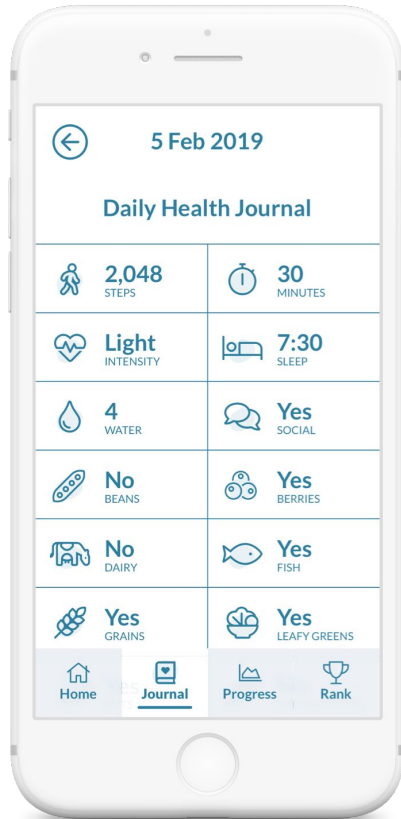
5 Feb 2019

Daily Health Journal

| | |
|---|---|
| 2,048 STEPS | 30 MINUTES |
| Light INTENSITY | 7:30 SLEEP |
| 4 WATER | Yes SOCIAL |
| No BEANS | Yes BERRIES |
| No DAIRY | Yes FISH |
| Yes GRAINS | Yes LEAFY GREENS |

Home Journal Progress Rank